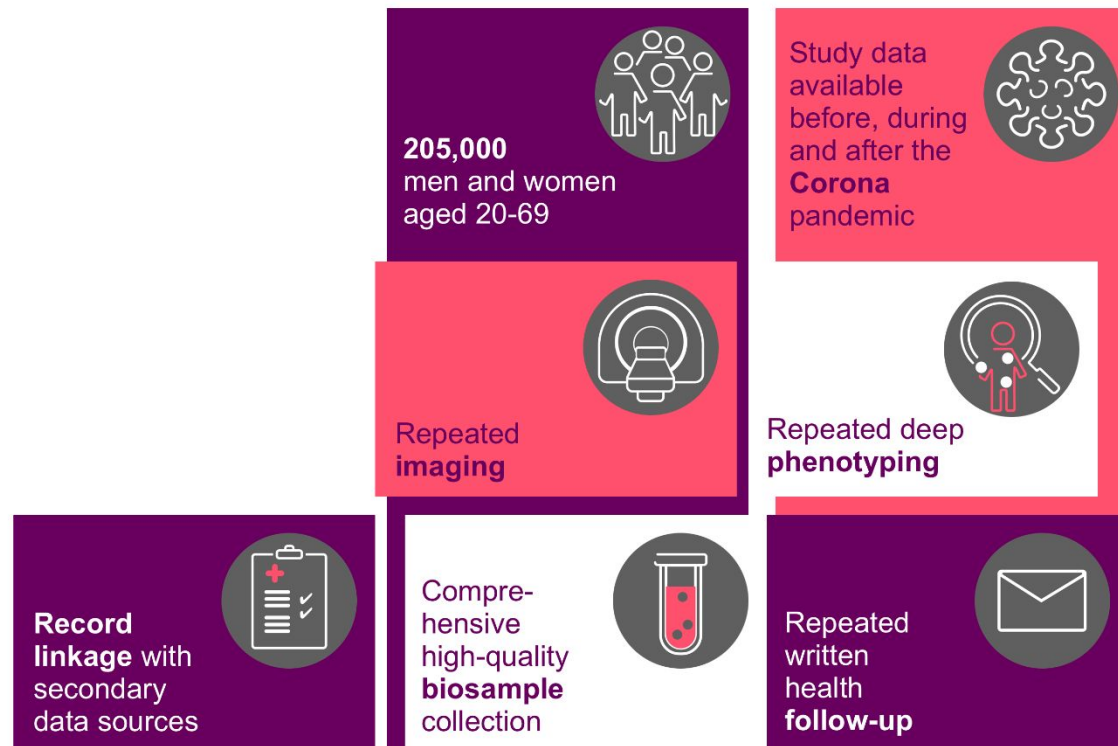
205,000 men and women aged 20-69

Study data available before, during and after the Corona pandemic

Repeated imaging

Repeated deep phenotyping

Record linkage with secondary data sources

Comprehensive high-quality biosample collection

Repeated written health follow-up